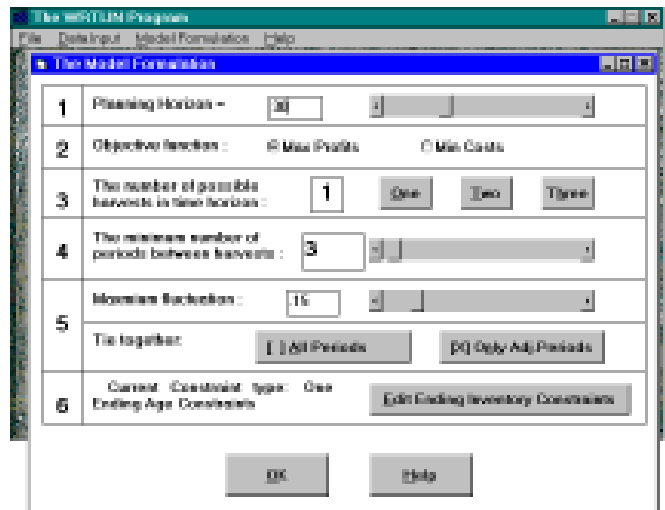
The WRTUN Program

File Data Input Model Formulation Help

The Model Formulation

1 Planning Horizon = 30

2 Objective function : Max Profits Min Costs

3 The number of possible harvests in time horizon : 1 One Two Three

4 The minimum number of periods between harvests : 3

5 Maximum fluctuation : 15

Tie together: [ ] All Periods [X] Only Adj Periods

6 Current Constraint type: One Ending Age Constraints Edit Ending Inventory Constraints

OK Help